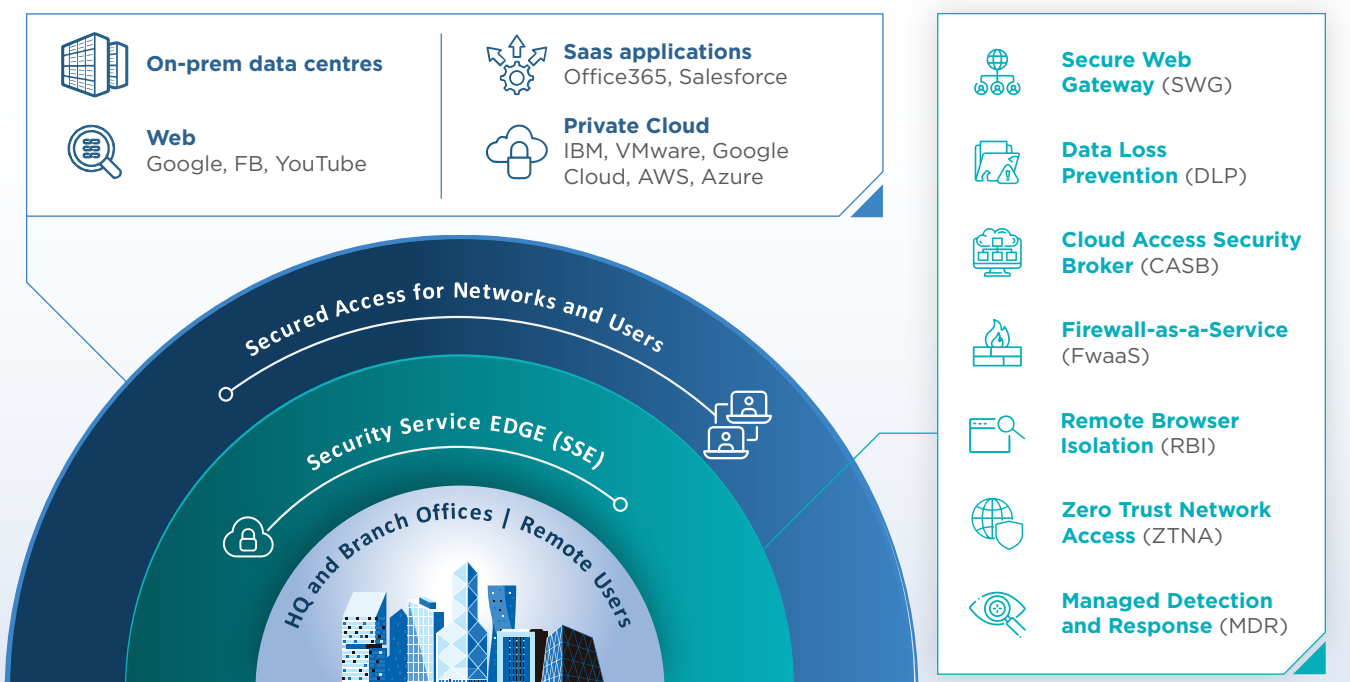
On-prem data centres

Web
Google, FB, YouTube

Saas applications
Office365, Salesforce

Private Cloud
IBM, VMware, Google Cloud, AWS, Azure

Secured Access for Networks and Users

Security Service EDGE (SSE)

HQ and Branch Offices | Remote Users

Secure Web Gateway (SWG)

Data Loss Prevention (DLP)

Cloud Access Security Broker (CASB)

Firewall-as-a-Service (FwaaS)

Remote Browser Isolation (RBI)

Zero Trust Network Access (ZTNA)

Managed Detection and Response (MDR)